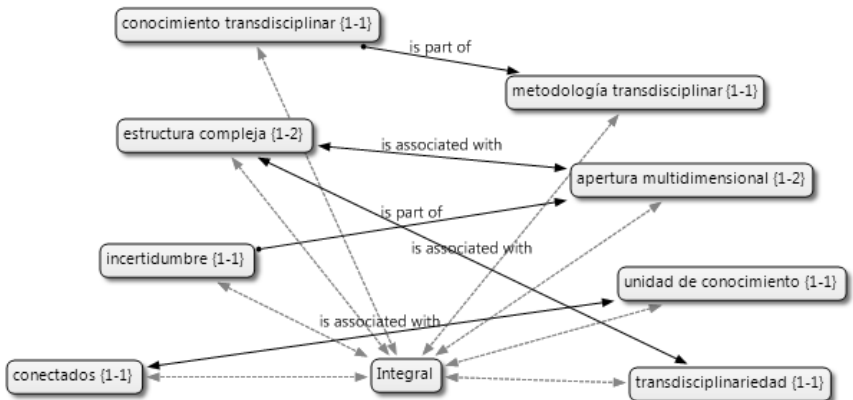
conocimiento transdisciplinar {1-1}
is part of
metodología transdisciplinar {1-1}
estructura compleja {1-2}
is associated with
apertura multidimensional {1-2}
is part of
is associated with
incertidumbre {1-1}
unidad de conocimiento {1-1}
is associated with
conectados {1-1}
Integral
transdisciplinariedad {1-1}